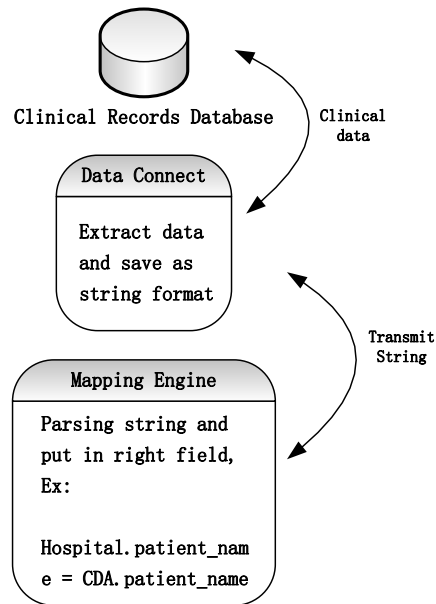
Clinical Records Database

Clinical data

Data Connect

Extract data and save as string format

Transmit String

Mapping Engine

Parsing string and put in right field, Ex:

Hospital.patient_name = CDA.patient_name